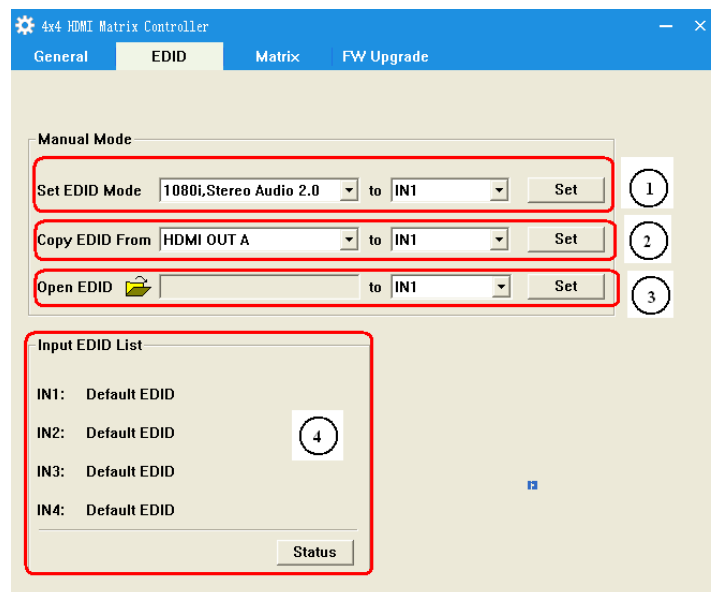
4x4 HDMI Matrix Controller

General EDID Matrix FW Upgrade

Manual Mode

Set EDID Mode 1080i,Stereo Audio 2.0 to IN1 Set ①

Copy EDID From HDMI OUT A to IN1 Set ②

Open EDID to IN1 Set ③

Input EDID List

IN1: Default EDID

IN2: Default EDID

IN3: Default EDID

IN4: Default EDID

④

Status